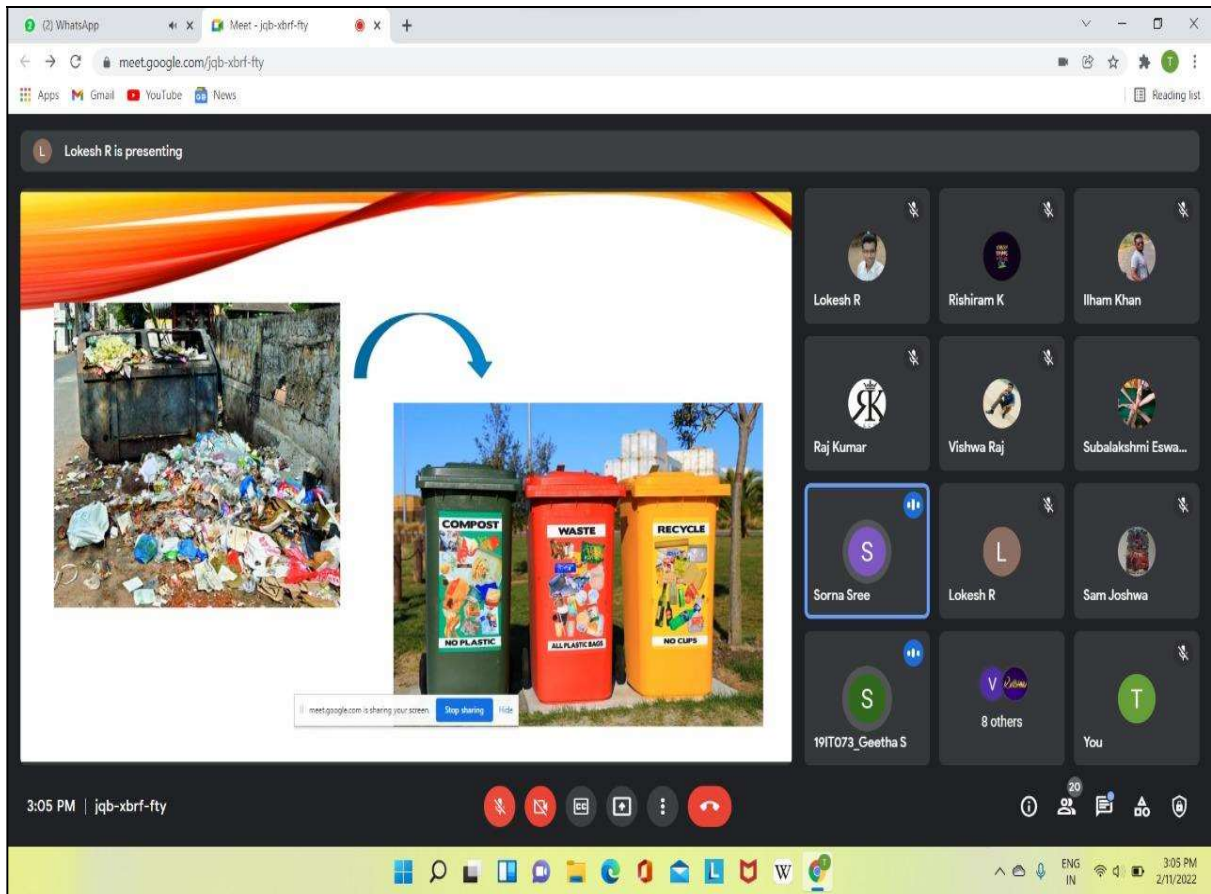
(2) WhatsApp
Meet - jqb-xbrf-fty
meet.google.com/jqb-xbrf-fty
Apps Gmail YouTube News
Reading list

L Lokesh R is presenting

COMPOST
NO PLASTIC
WASTE
ALL PLASTIC BAGS
RECYCLE
NO CUPS

meet.google.com is sharing your screen. Stop sharing Hide

Lokesh R
Rishiram K
Ilham Khan
Raj Kumar
Vishwa Raj
Subalakshmi Eswa...
S
Sorna Sree
L
Lokesh R
Sam Joshwa
S
19IT073_Geetha S
V
8 others
T
You

3:05 PM | jqb-xbrf-fty
20

ENG IN
3:05 PM
2/11/2022